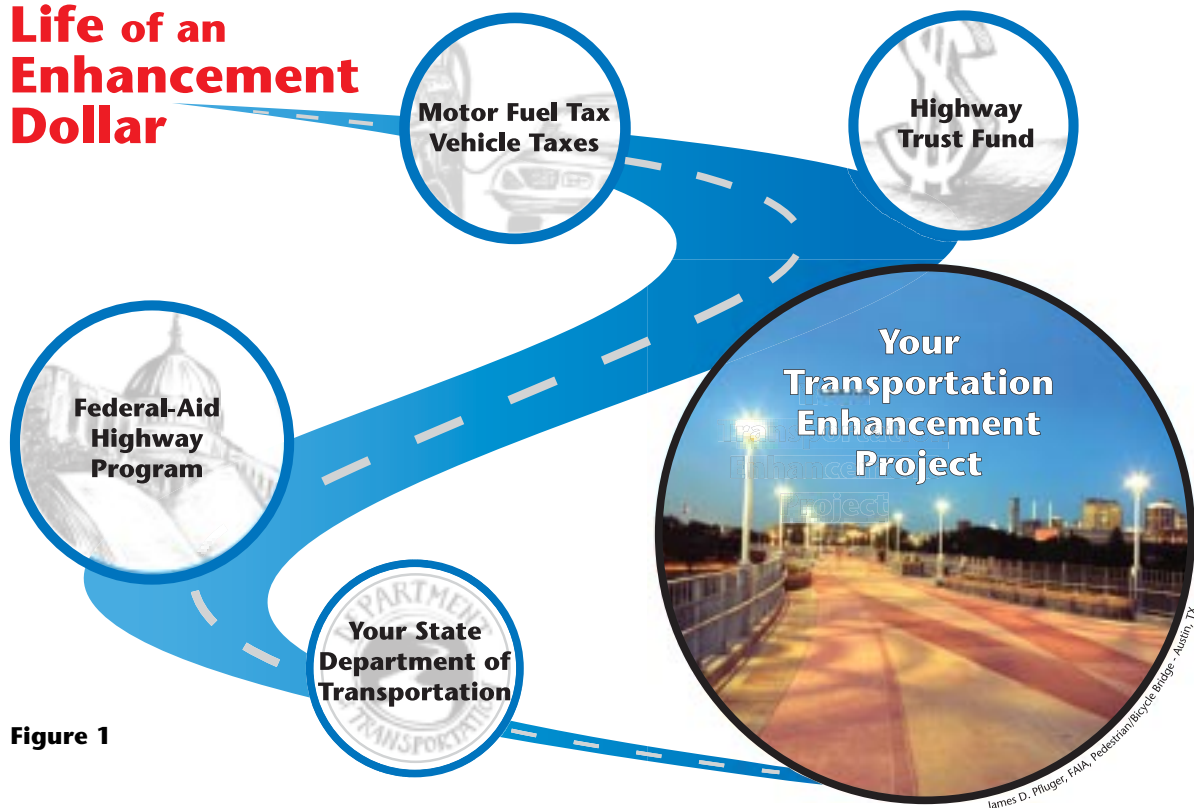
Life of an Enhancement Dollar

Motor Fuel Tax
Vehicle Taxes

Highway
Trust Fund

Federal-Aid
Highway
Program

Your
Transportation
Enhancement
Project

Your State
Department of
Transportation

Figure 1

James D. Pfluger, FAIA, Pedestrian/Bicycle Bridge – Austin, TX